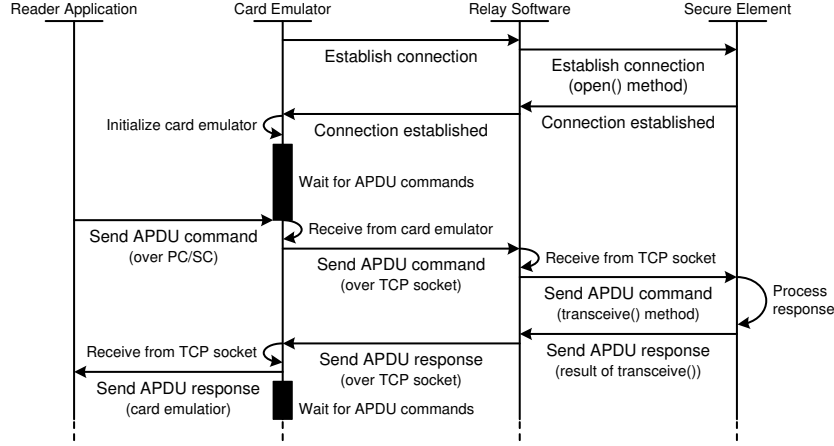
Reader Application

Card Emulator

Relay Software

Secure Element

Establish connection

Establish connection (open() method)

Initialize card emulator

Connection established

Connection established

Wait for APDU commands

Receive from card emulator

Send APDU command (over PC/SC)

Send APDU command (over TCP socket)

Receive from TCP socket

Send APDU command (transceive() method)

Process response

Receive from TCP socket

Send APDU response (over TCP socket)

Send APDU response (result of transceive())

Send APDU response (card emulatior)

Wait for APDU commands